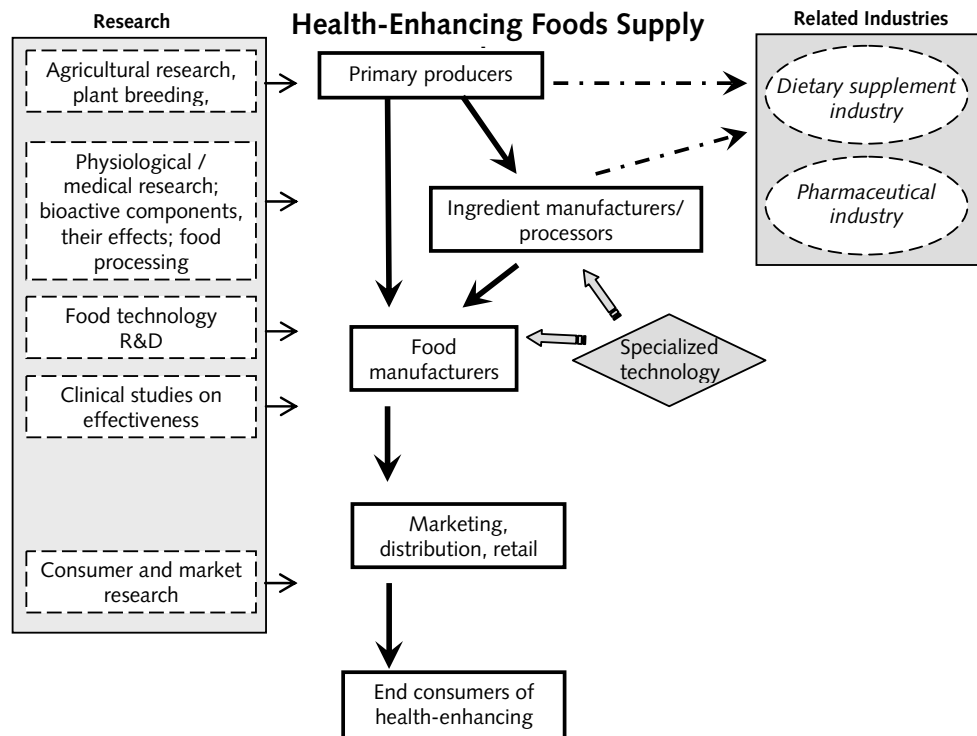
Health-Enhancing Foods Supply

Research

Agricultural research, plant breeding,

Physiological / medical research; bioactive components, their effects; food processing

Food technology R&D

Clinical studies on effectiveness

Consumer and market research

Primary producers

Ingredient manufacturers/ processors

Food manufacturers

Specialized technology

Marketing, distribution, retail

End consumers of health-enhancing

Related Industries

Dietary supplement industry

Pharmaceutical industry